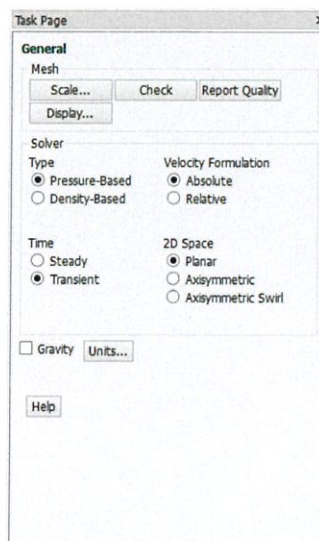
Task Page

General

Mesh

Scale... Check Report Quality

Display...

Solver

Type
Pressure-Based
Density-Based

Velocity Formulation
Absolute
Relative

Time
Steady
Transient

2D Space
Planar
Axisymmetric
Axisymmetric Swirl

Gravity Units...

Help